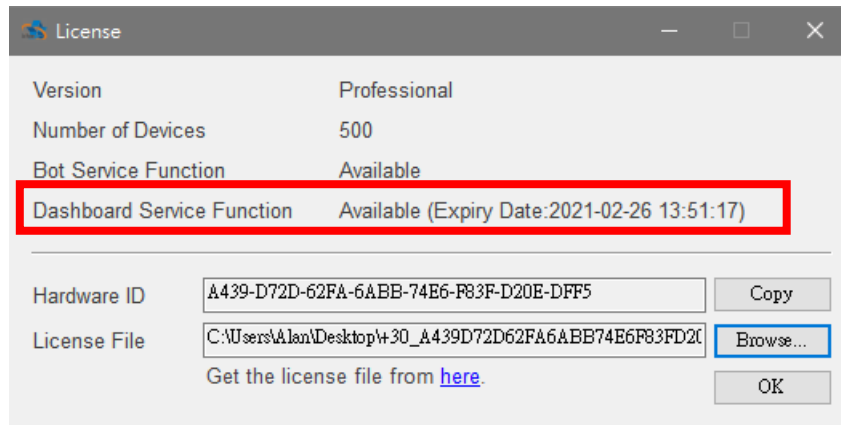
License

Version Professional

Number of Devices 500

Bot Service Function Available

Dashboard Service Function Available (Expiry Date:2021-02-26 13:51:17)

Hardware ID A439-D72D-62FA-6ABB-74E6-F83F-D20E-DFF5 Copy

License File C:\Users\Alan\Desktop\+30_A439D72D62FA6ABB74E6F83FD2( Browse...

Get the license file from here.

OK